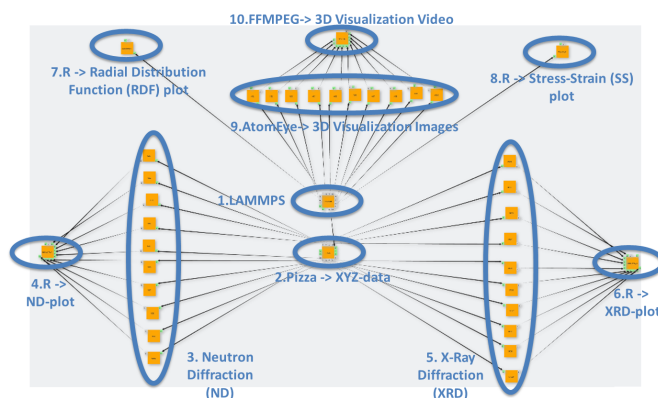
10.FFMPEG-> 3D Visualization Video

7.R -> Radial Distribution Function (RDF) plot

8.R -> Stress-Strain (SS) plot

9.AtomEye-> 3D Visualization Images

1.LAMMPS

4.R -> ND-plot

2.Pizza -> XYZ-data

6.R -> XRD-plot

3. Neutron Diffraction (ND)

5. X-Ray Diffraction (XRD)